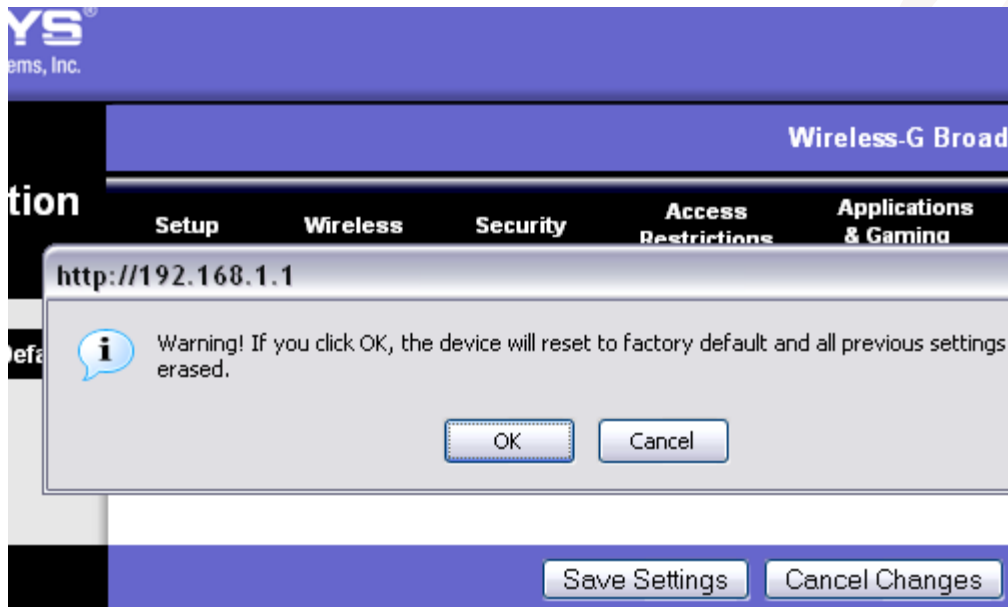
YS®
ems, Inc.

Wireless-G Broad

tion

Setup
Wireless
Security
Access Restrictions
Applications & Gaming

http://192.168.1.1

Defa

Warning! If you click OK, the device will reset to factory default and all previous settings erased.

OK
Cancel

Save Settings
Cancel Changes